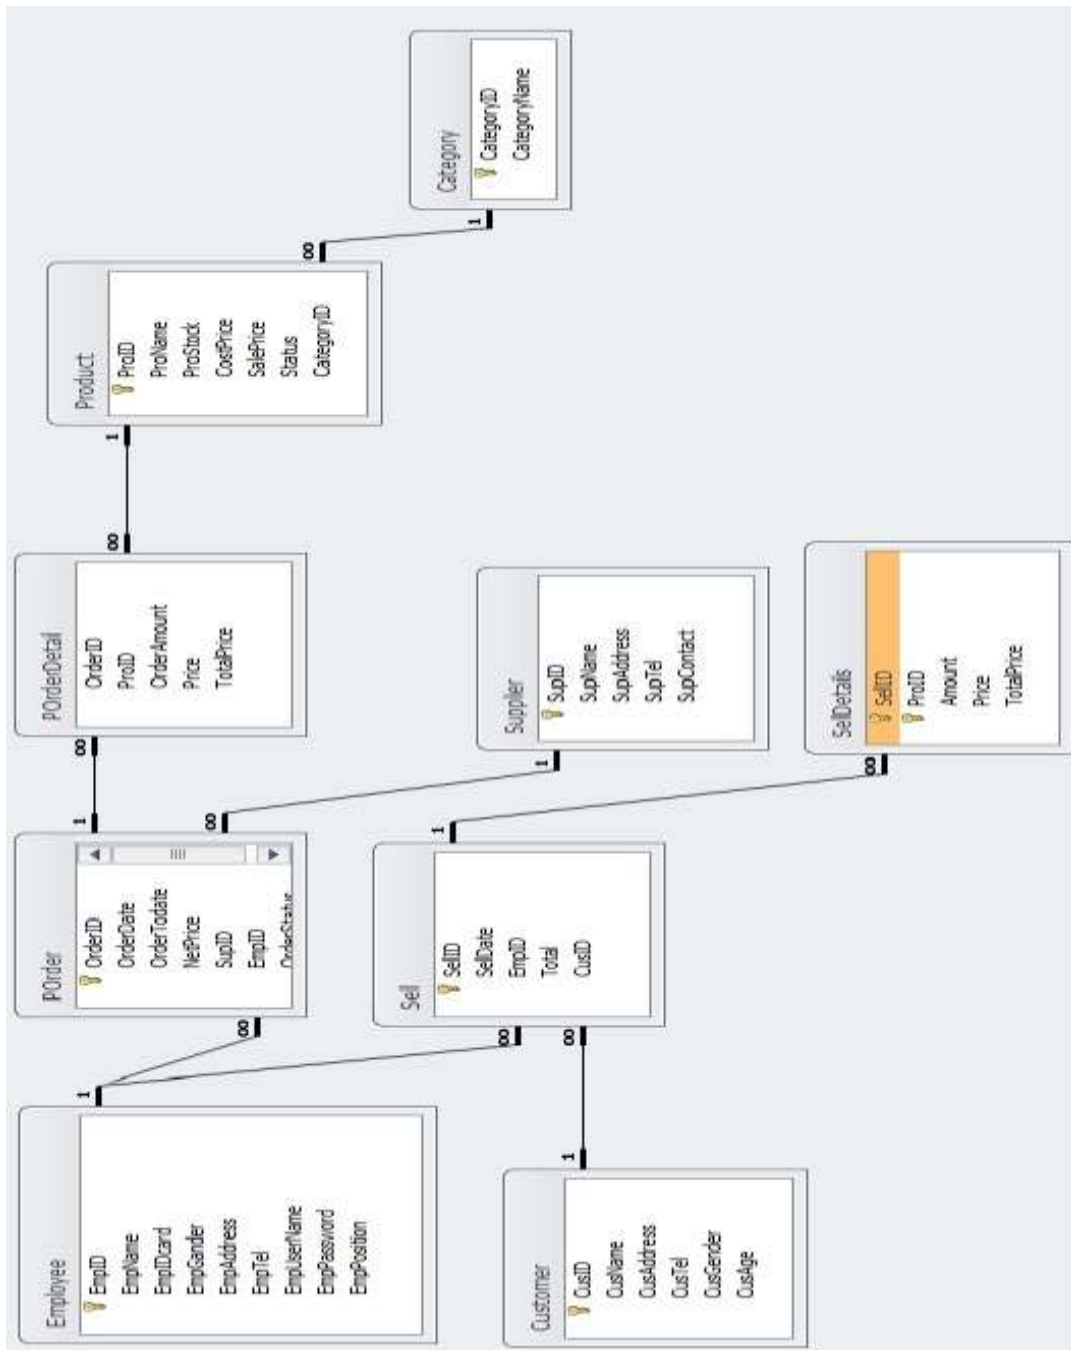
Category
CategoryID
CategoryName

Product
ProID
ProName
ProStock
CostPrice
SalePrice
Status
CategoryID

POrderDetail
OrderID
ProID
OrderAmount
Price
TotalPrice

Supplier
SupID
SupName
SupAddress
SupTel
SupContact

SellDetails
SellID
ProID
Amount
Price
TotalPrice

POrder
OrderID
OrderDate
OrderTodate
NetPrice
SupID
EmpID
OrderStatus

Sell
SellID
SellDate
EmpID
Total
CusID

Employee
EmpID
EmpName
EmpIDcard
EmpGender
EmpAddress
EmpTel
EmpUserName
EmpPassword
EmpPosition

Customer
CusID
CusName
CusAddress
CusTel
CusGender
CusAge